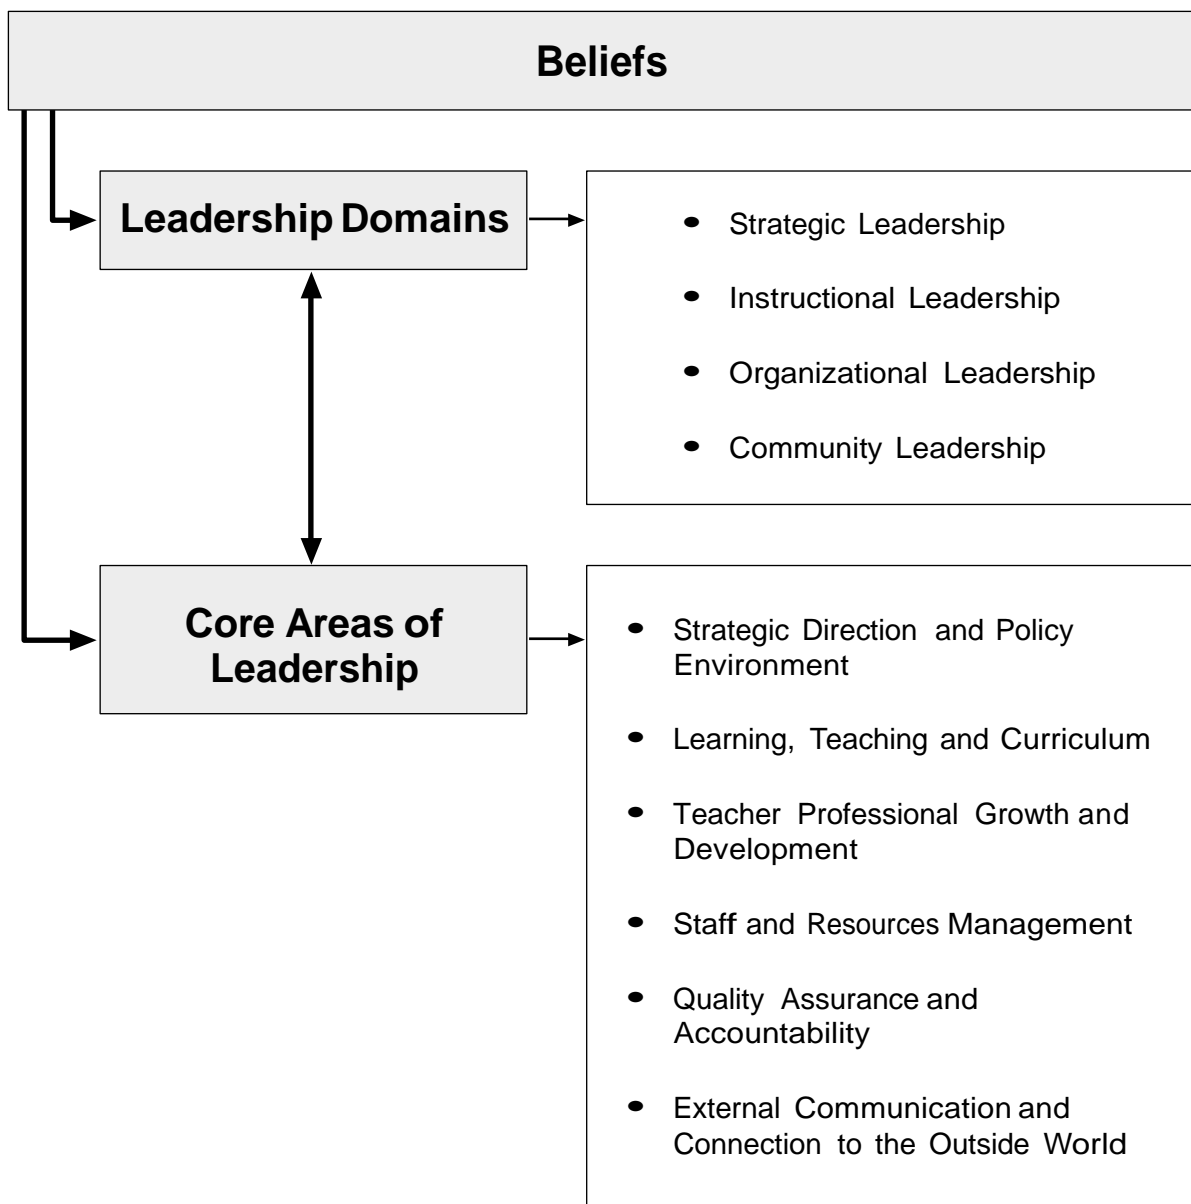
Beliefs

Leadership Domains

- Strategic Leadership
- Instructional Leadership
- Organizational Leadership
- Community Leadership

Core Areas of Leadership

- Strategic Direction and Policy Environment
- Learning, Teaching and Curriculum
- Teacher Professional Growth and Development
- Staff and Resources Management
- Quality Assurance and Accountability
- External Communication and Connection to the Outside World